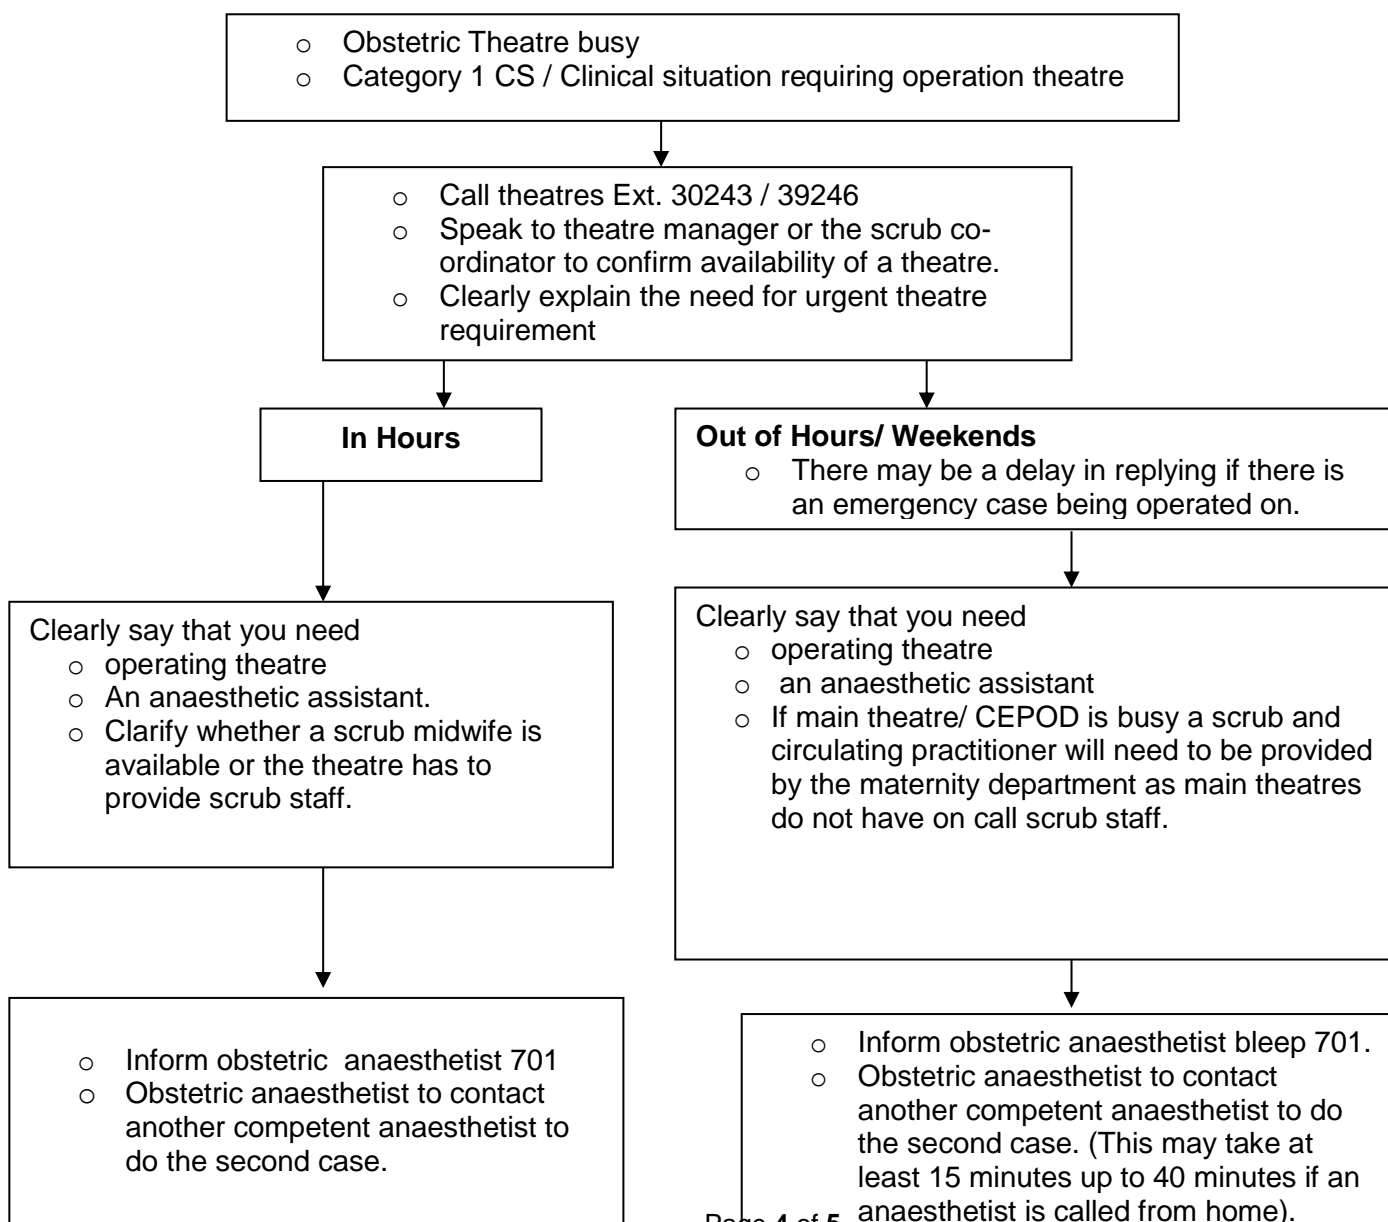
o Obstetric Theatre busy
o Category 1 CS / Clinical situation requiring operation theatre

o Call theatres Ext. 30243 / 39246
o Speak to theatre manager or the scrub co-ordinator to confirm availability of a theatre.
o Clearly explain the need for urgent theatre requirement

**In Hours**

**Out of Hours/ Weekends**
o There may be a delay in replying if there is an emergency case being operated on.

Clearly say that you need
o operating theatre
o An anaesthetic assistant.
o Clarify whether a scrub midwife is available or the theatre has to provide scrub staff.

Clearly say that you need
o operating theatre
o an anaesthetic assistant
o If main theatre/ CEPOD is busy a scrub and circulating practitioner will need to be provided by the maternity department as main theatres do not have on call scrub staff.

o Inform obstetric anaesthetist 701
o Obstetric anaesthetist to contact another competent anaesthetist to do the second case.

o Inform obstetric anaesthetist bleep 701.
o Obstetric anaesthetist to contact another competent anaesthetist to do the second case. (This may take at least 15 minutes up to 40 minutes if an anaesthetist is called from home).

Page 4 of 5